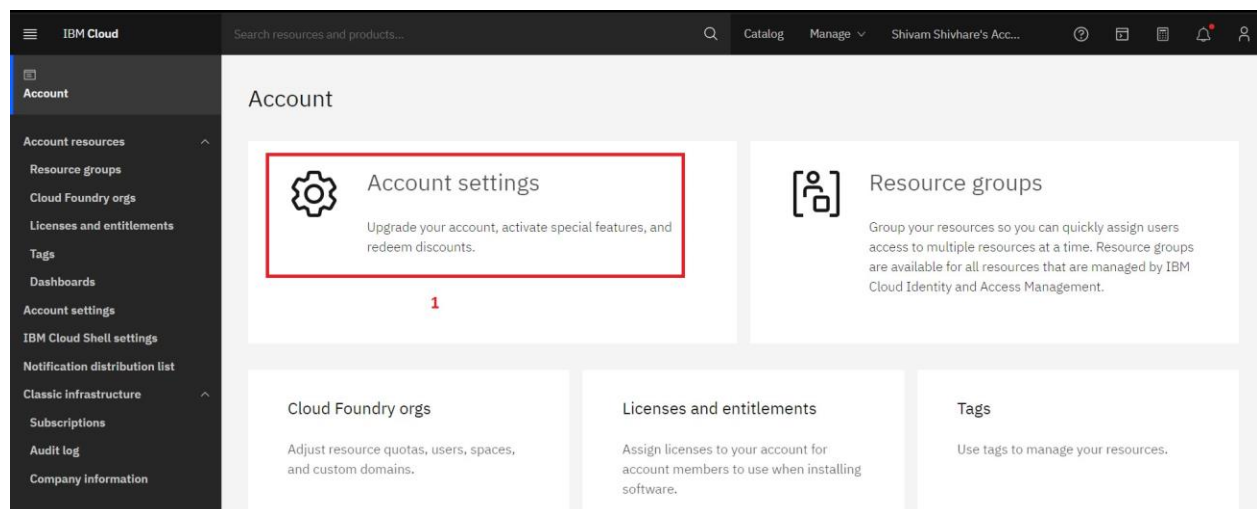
IBM Cloud

Search resources and products...

Catalog

Manage

Shivam Shivhare's Acc...

Account

Account resources

Resource groups

Cloud Foundry orgs

Licenses and entitlements

Tags

Dashboards

Account settings

IBM Cloud Shell settings

Notification distribution list

Classic infrastructure

Subscriptions

Audit log

Company information

Account

Account settings

Upgrade your account, activate special features, and redeem discounts.

1

Resource groups

Group your resources so you can quickly assign users access to multiple resources at a time. Resource groups are available for all resources that are managed by IBM Cloud Identity and Access Management.

Cloud Foundry orgs

Adjust resource quotas, users, spaces, and custom domains.

Licenses and entitlements

Assign licenses to your account for account members to use when installing software.

Tags

Use tags to manage your resources.